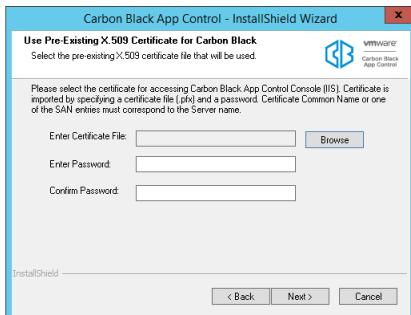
Carbon Black App Control - InstallShield Wizard

Use Pre-Existing X.509 Certificate for Carbon Black
Select the pre-existing X.509 certificate file that will be used.

vmware
Carbon Black App Control

Please select the certificate for accessing Carbon Black App Control Console (IIS). Certificate is imported by specifying a certificate file (.pfx) and a password. Certificate Common Name or one of the SAN entries must correspond to the Server name.

Enter Certificate File:
Browse
Enter Password:
Confirm Password:

InstallShield

< Back
Next >
Cancel